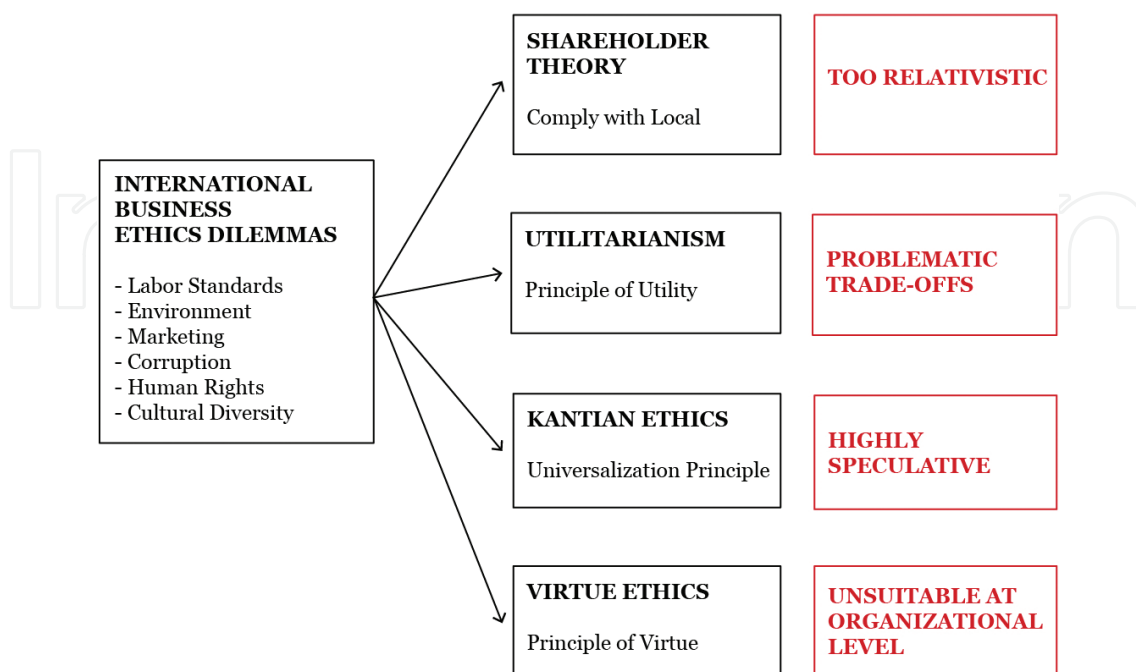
INTERNATIONAL BUSINESS ETHICS DILEMMAS

- Labor Standards
- Environment
- Marketing
- Corruption
- Human Rights
- Cultural Diversity

SHAREHOLDER THEORY

Comply with Local

TOO RELATIVISTIC

UTILITARIANISM

Principle of Utility

PROBLEMATIC TRADE-OFFS

KANTIAN ETHICS

Universalization Principle

HIGHLY SPECULATIVE

VIRTUE ETHICS

Principle of Virtue

UNSUITABLE AT ORGANIZATIONAL LEVEL